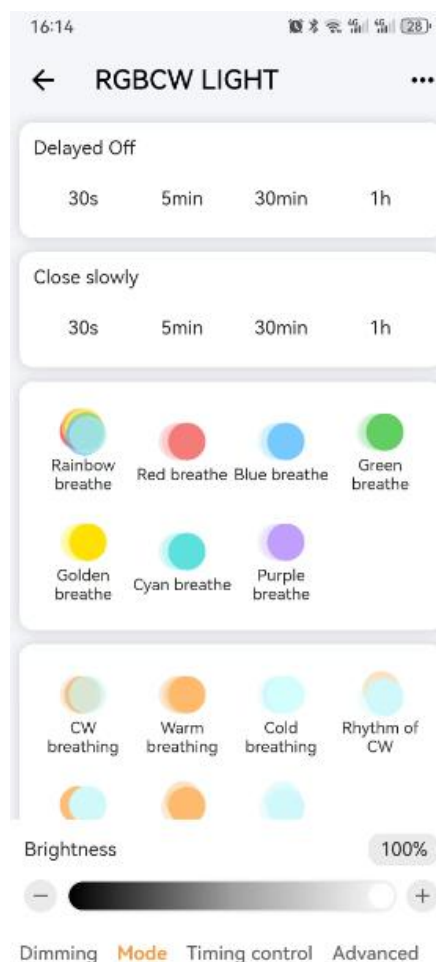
16:14 28

← RGBCW LIGHT ···

Delayed Off

30s 5min 30min 1h

Close slowly

30s 5min 30min 1h

Rainbow breathe Red breathe Blue breathe Green breathe

Golden breathe Cyan breathe Purple breathe

CW breathing Warm breathing Cold breathing Rhythm of CW

Brightness 100%

− +

Dimming Mode Timing control Advanced